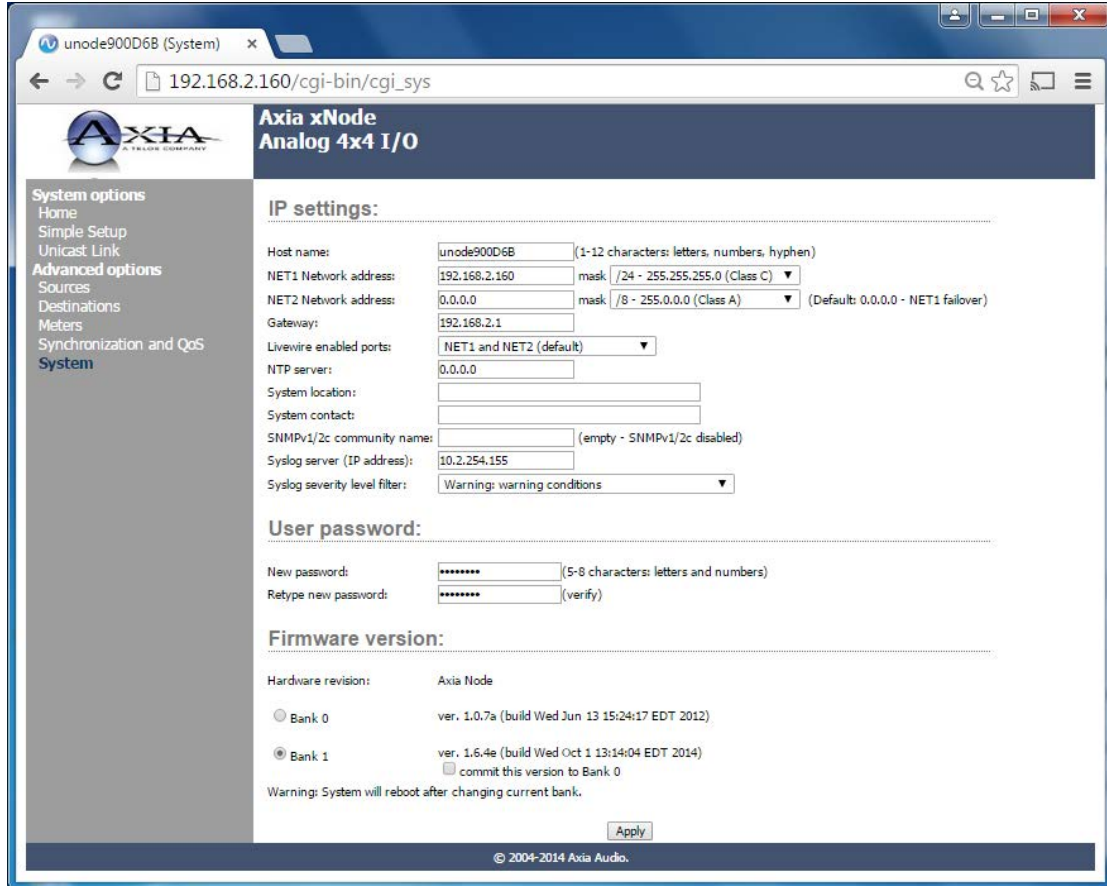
unode900D6B (System) ×

192.168.2.160/cgi-bin/cgi_sys

AXIA
A TELOS COMPANY

Axia xNode
Analog 4x4 I/O

System options
Home
Simple Setup
Unicast Link
Advanced options
Sources
Destinations
Meters
Synchronization and QoS
System

IP settings:

| | | |
|---|---|---|
| Host name: | unode900D6B | (1-12 characters: letters, numbers, hyphen) |
| NET1 Network address: | 192.168.2.160 | mask /24 - 255.255.255.0 (Class C) |
| NET2 Network address: | 0.0.0.0 | mask /8 - 255.0.0.0 (Class A) (Default: 0.0.0.0 - NET1 failover) |
| Gateway: | 192.168.2.1 | |
| Livewire enabled ports: | NET1 and NET2 (default) | |
| NTP server: | 0.0.0.0 | |
| System location: | | |
| System contact: | | |
| SNMPv1/2c community name: | | (empty - SNMPv1/2c disabled) |
| Syslog server (IP address): | 10.2.254.155 | |
| Syslog severity level filter: | Warning: warning conditions | |

User password:

| | | |
|---|---|---|
| New password: | •••••••• | (5-8 characters: letters and numbers) |
| Retype new password: | •••••••• | (verify) |

Firmware version:

Hardware revision: Axia Node

Bank 0 ver. 1.0.7a (build Wed Jun 13 15:24:17 EDT 2012)

Bank 1 ver. 1.6.4e (build Wed Oct 1 13:14:04 EDT 2014)
commit this version to Bank 0

Warning: System will reboot after changing current bank.

Apply

© 2004-2014 Axia Audio.